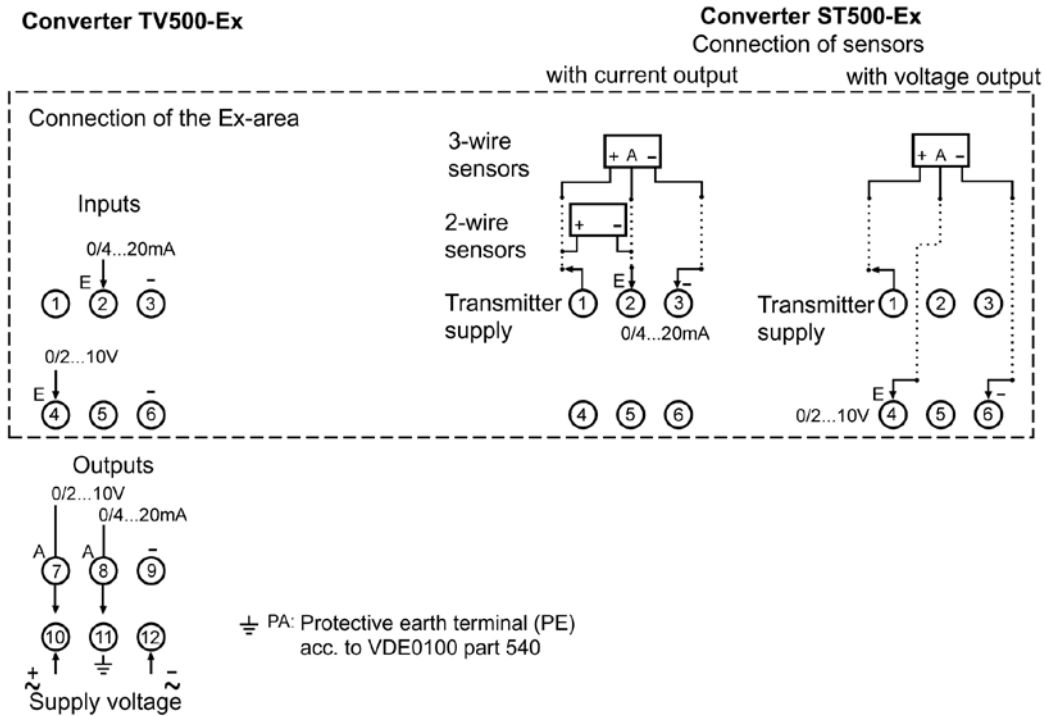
Converter TV500-Ex

Converter ST500-Ex
Connection of sensors

with current output

with voltage output

Connection of the Ex-area

Inputs

0/4...20mA

E

–

1 2 3

0/2...10V

E

–

4 5 6

3-wire sensors

+ A –

2-wire sensors

+ –

E

–

Transmitter supply

1 2 3

0/4...20mA

4 5 6

+ A –

Transmitter supply

1 2 3

E

–

0/2...10V

4 5 6

Outputs

0/2...10V

0/4...20mA

A

A

–

7 8 9

10 11 12

$\underset{\sim}{+}$

$\underset{\sim}{-}$

Supply voltage

PA: Protective earth terminal (PE) acc. to VDE0100 part 540